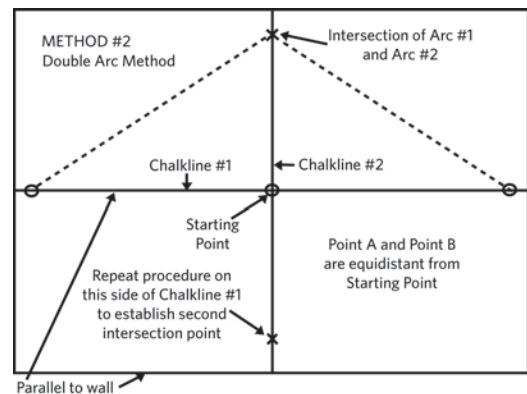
METHOD #2
Double Arc Method

Intersection of Arc #1 and Arc #2

Chalkline #1

Chalkline #2

Starting Point

Point A and Point B are equidistant from Starting Point

Repeat procedure on this side of Chalkline #1 to establish second intersection point

Parallel to wall